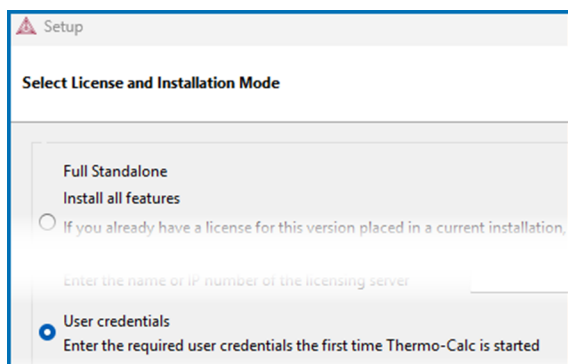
Setup

Select License and Installation Mode

Full Standalone

Install all features

If you already have a license for this version placed in a current installation,

Enter the name or IP number of the licensing server

User credentials

Enter the required user credentials the first time Thermo-Calc is started